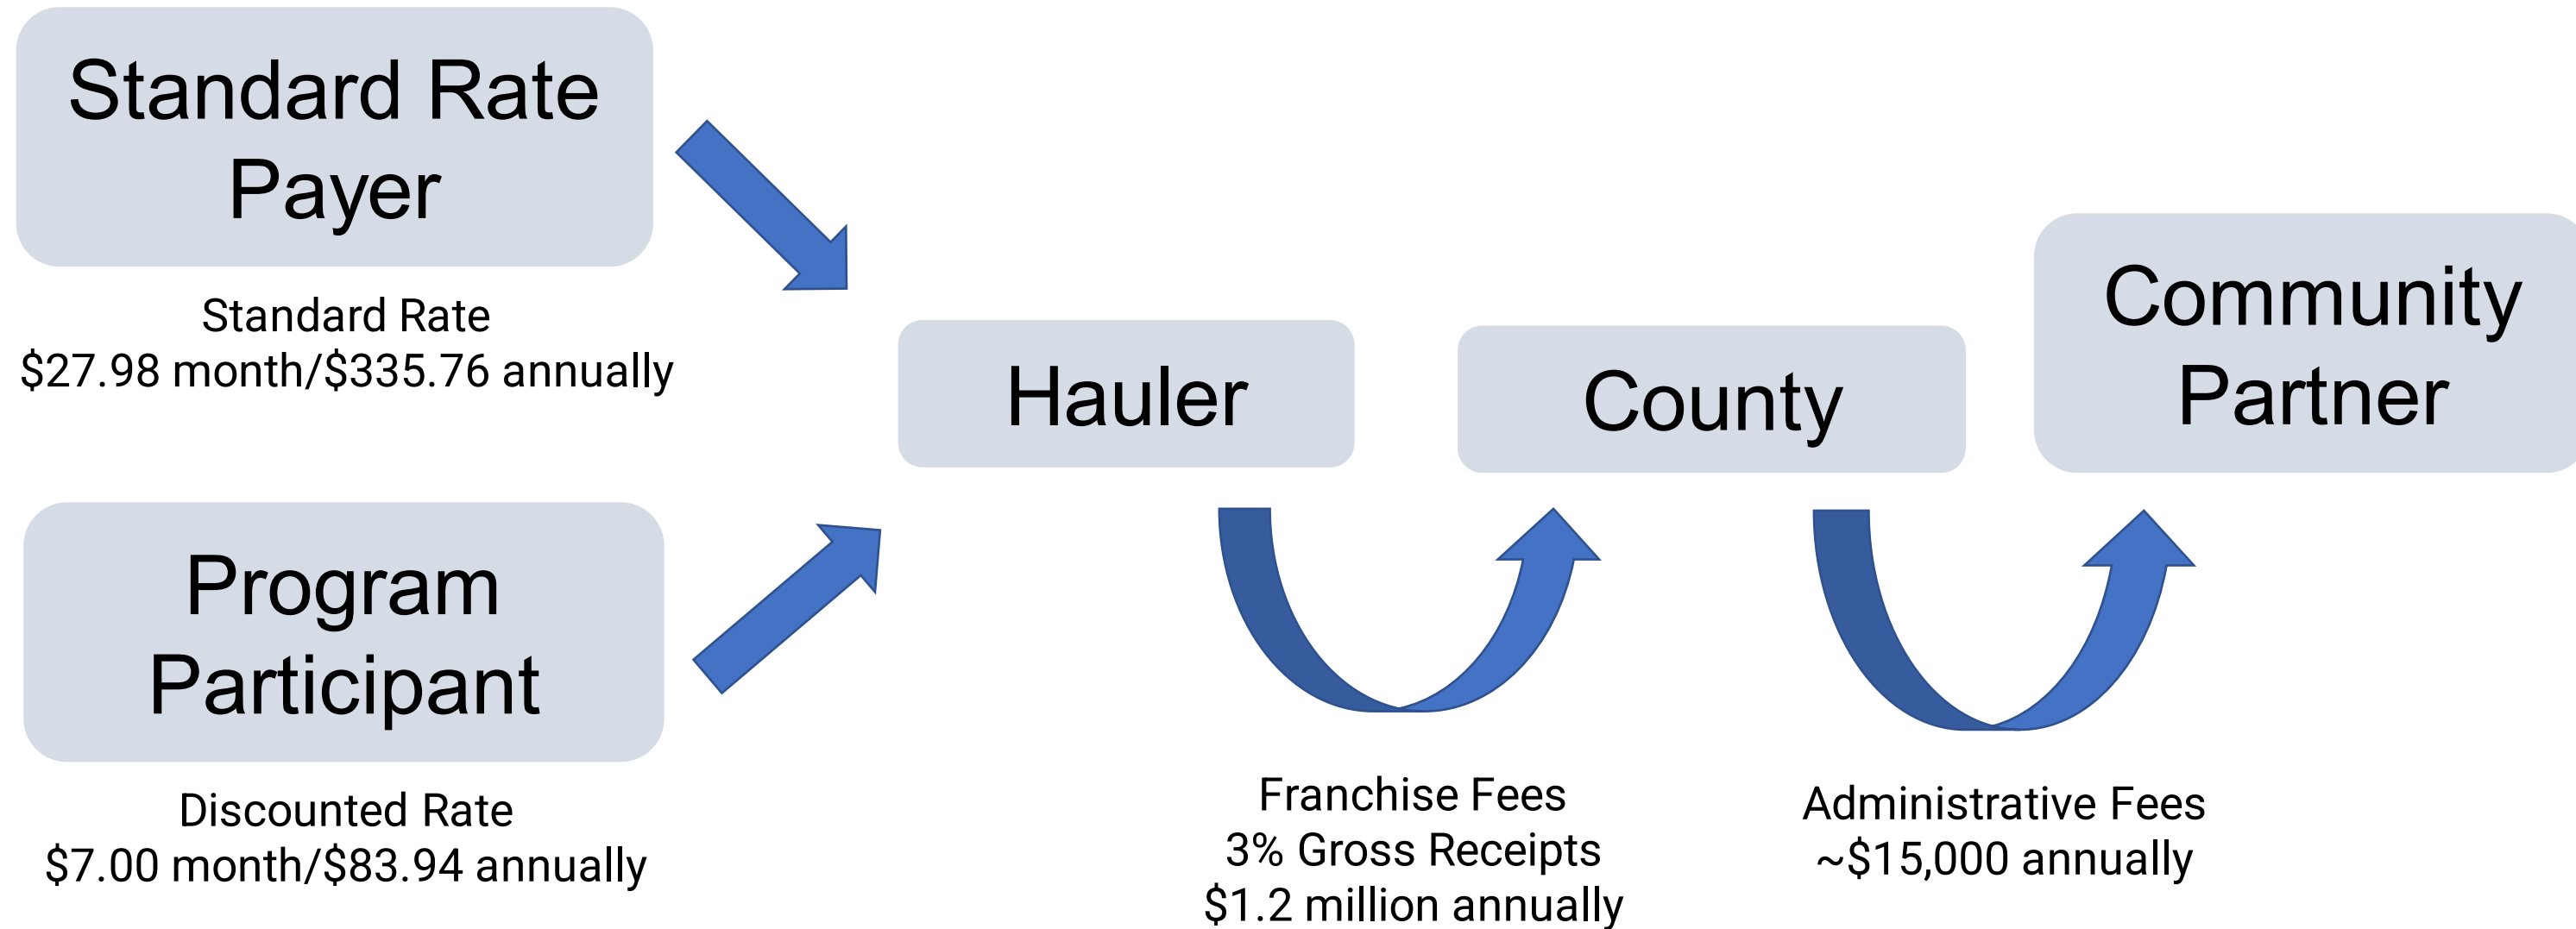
Standard Rate Payer

Standard Rate
\$27.98 month/\$335.76 annually

Program Participant

Discounted Rate
\$7.00 month/\$83.94 annually

Hauler

County

Community Partner

Franchise Fees
3% Gross Receipts
\$1.2 million annually

Administrative Fees
~\$15,000 annually